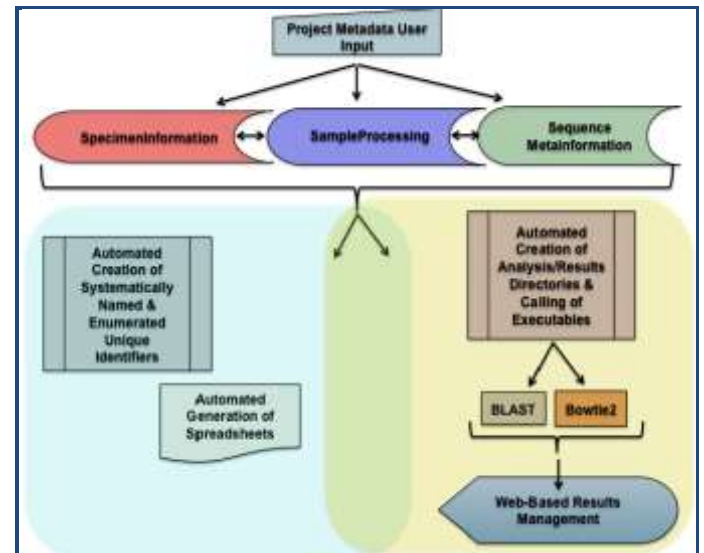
Project Metadata User Input

SpecimenInformation

SampleProcessing

Sequence Metainformation

Automated Creation of Systematically Named & Enumerated Unique Identifiers

Automated Generation of Spreadsheets

Automated Creation of Analysis/Results Directories & Calling of Executables

BLAST

Bowtie2

Web-Based Results Management